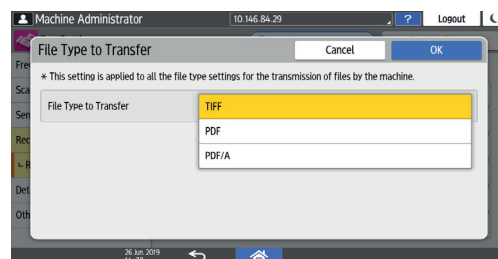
Machine Administrator
10.146.84.29
?
Logout

File Type to Transfer
Cancel
OK

＊This setting is applied to all the file type settings for the transmission of files by the machine.

File Type to Transfer
TIFF
PDF
PDF/A

Fre
Sca
Sen
Rec
R
Det
Oth

26 Jun. 2019